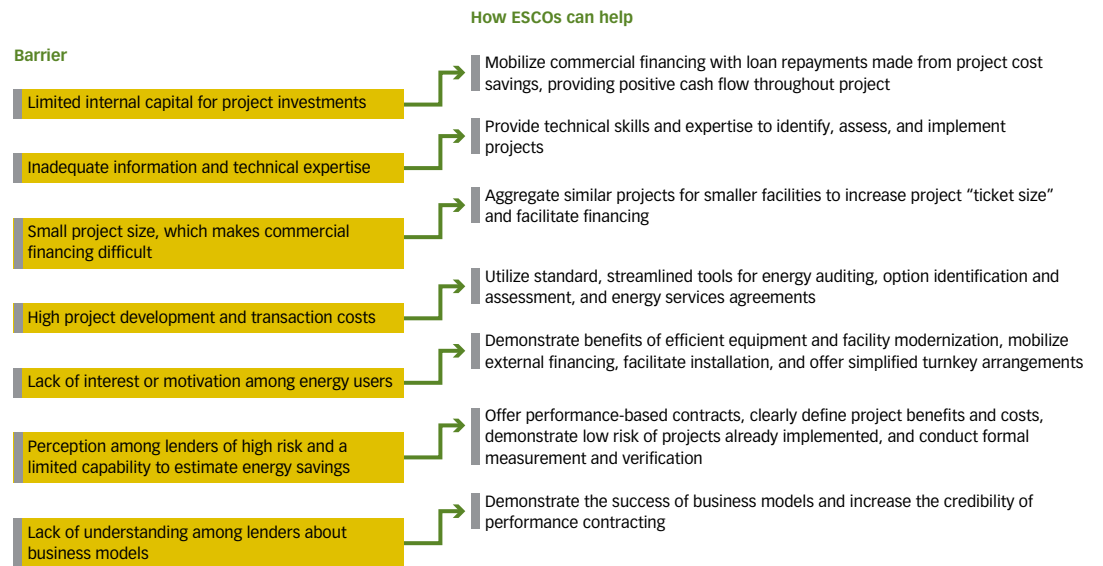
How ESCOs can help

Barrier

Limited internal capital for project investments

Mobilize commercial financing with loan repayments made from project cost savings, providing positive cash flow throughout project

Inadequate information and technical expertise

Provide technical skills and expertise to identify, assess, and implement projects

Small project size, which makes commercial financing difficult

Aggregate similar projects for smaller facilities to increase project “ticket size” and facilitate financing

High project development and transaction costs

Utilize standard, streamlined tools for energy auditing, option identification and assessment, and energy services agreements

Lack of interest or motivation among energy users

Demonstrate benefits of efficient equipment and facility modernization, mobilize external financing, facilitate installation, and offer simplified turnkey arrangements

Perception among lenders of high risk and a limited capability to estimate energy savings

Offer performance-based contracts, clearly define project benefits and costs, demonstrate low risk of projects already implemented, and conduct formal measurement and verification

Lack of understanding among lenders about business models

Demonstrate the success of business models and increase the credibility of performance contracting